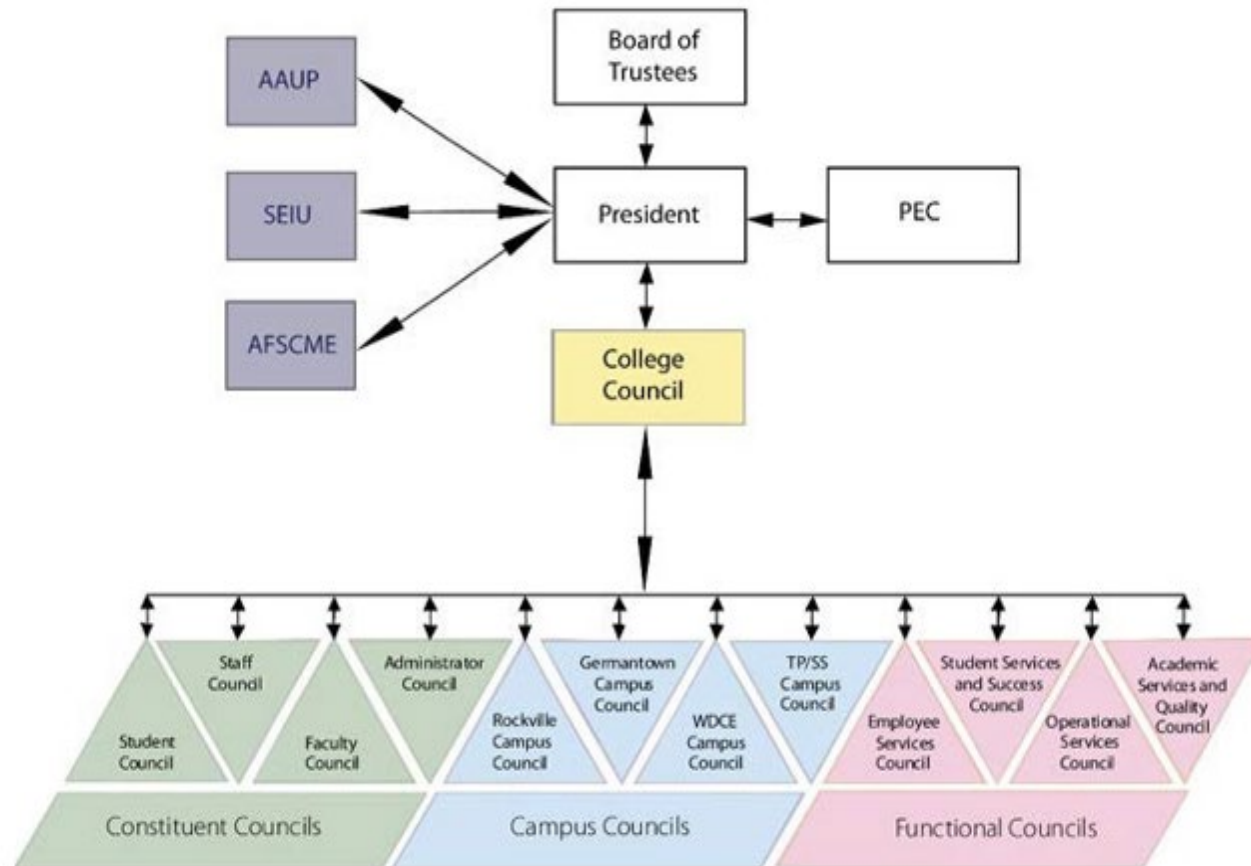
Board of Trustees

AAUP

SEIU

AFSCME

President

PEC

College Council

Student Council

Staff Council

Faculty Council

Administrator Council

Rockville Campus Council

Germantown Campus Council

WDCE Campus Council

TP/SS Campus Council

Employee Services Council

Student Services and Success Council

Operational Services Council

Academic Services and Quality Council

Constituent Councils

Campus Councils

Functional Councils